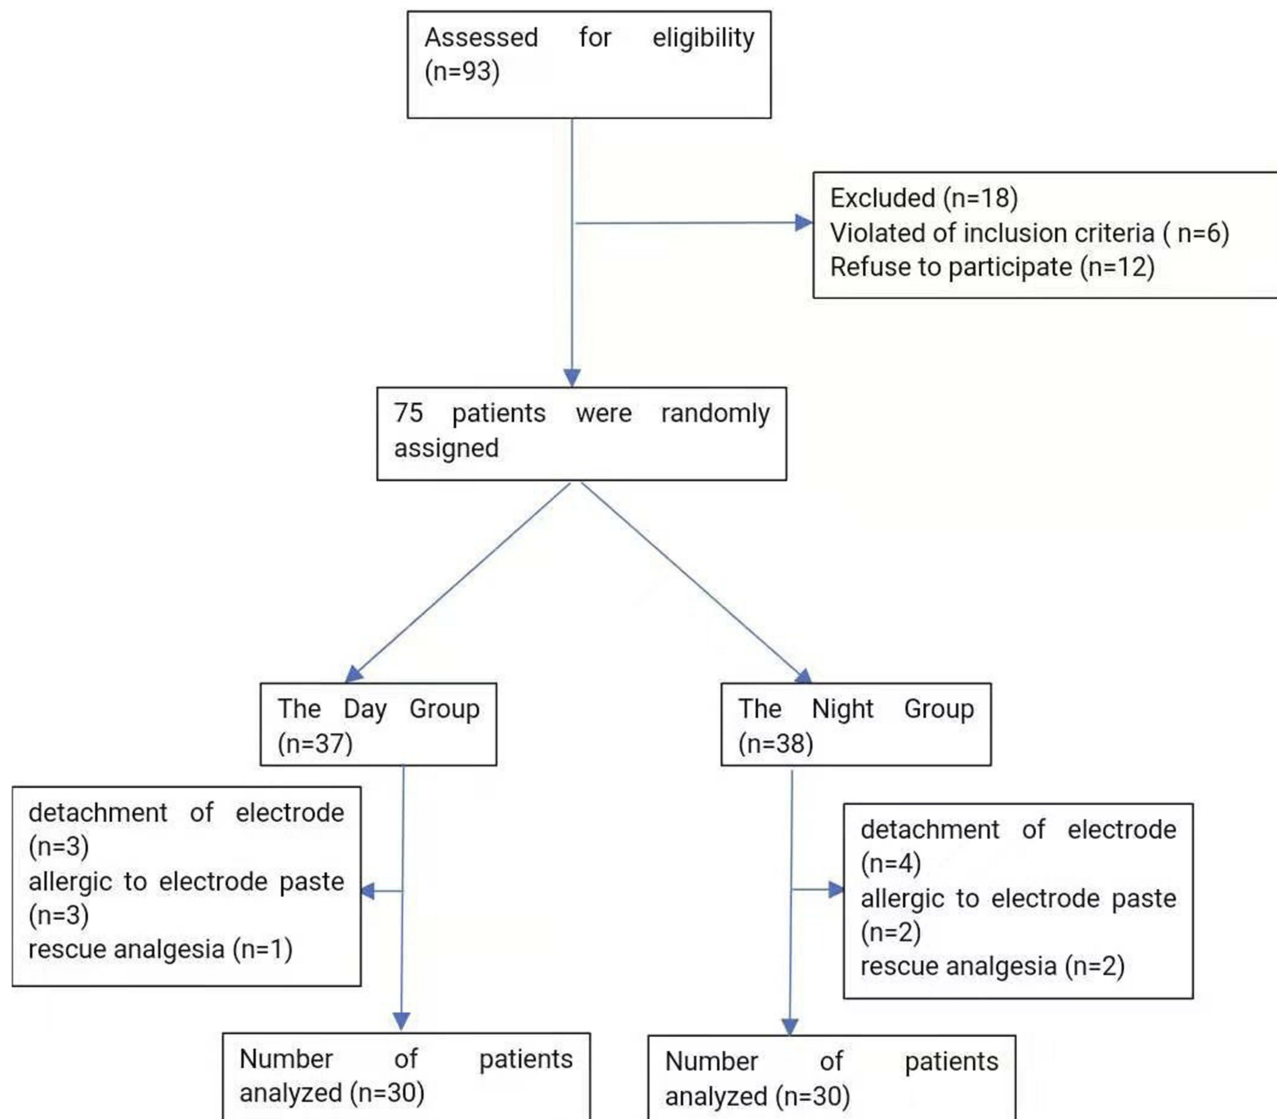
Assessed for eligibility (n=93)

Excluded (n=18)
Violated of inclusion criteria ( n=6)
Refuse to participate (n=12)

75 patients were randomly assigned

The Day Group (n=37)

The Night Group (n=38)

detachment of electrode (n=3)
allergic to electrode paste (n=3)
rescue analgesia (n=1)

detachment of electrode (n=4)
allergic to electrode paste (n=2)
rescue analgesia (n=2)

Number of patients analyzed (n=30)

Number of patients analyzed (n=30)